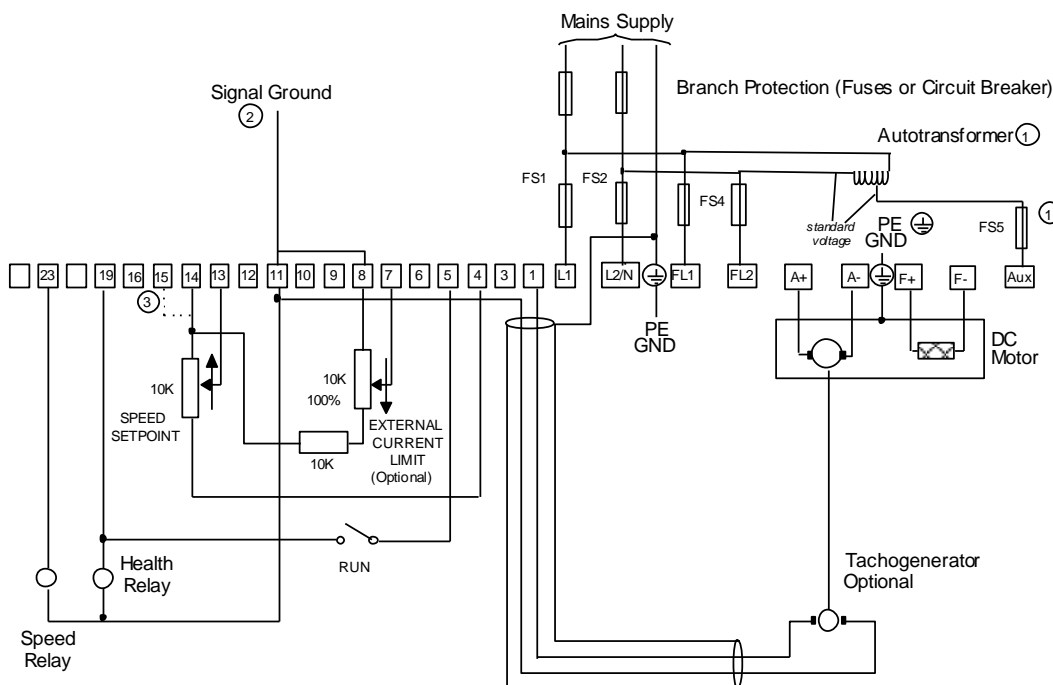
Mains Supply

Branch Protection (Fuses or Circuit Breaker)

Signal Ground
2

Autotransformer 1

FS1 FS2 FS4

standard voltage

PE GND

FS5 1

23 19 16 15 14 13 12 11 10 9 8 7 6 5 4 3 1 L1 L2/N FL1 FL2 A+ A- F+ F- Aux

3

PE GND

DC Motor

10K
SPEED SETPOINT

10K
100%

EXTERNAL CURRENT LIMIT (Optional)

10K

RUN

Health Relay

Speed Relay

Tachogenerator Optional